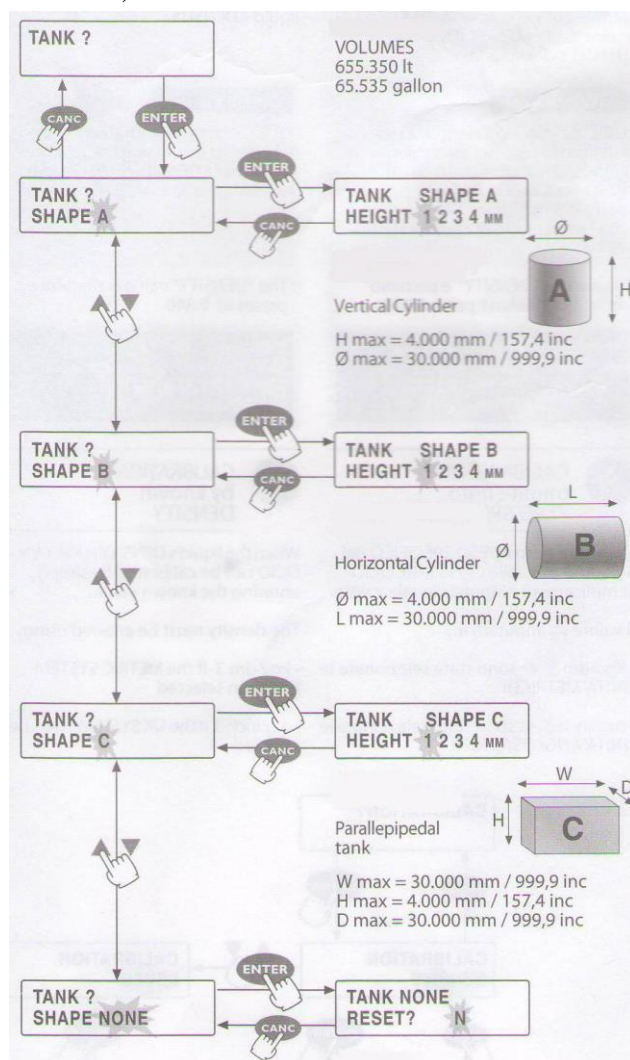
TANK ?

VOLUMES
655.350 lt
65.535 gallon

CANC

ENTER

ENTER

TANK ?
SHAPE A

TANK SHAPE A
HEIGHT 1 2 3 4 MM

CANC

Ø

H

A

Vertical Cylinder

H max = 4.000 mm / 157,4 inc
Ø max = 30.000 mm / 999,9 inc

ENTER

TANK ?
SHAPE B

TANK SHAPE B
HEIGHT 1 2 3 4 MM

CANC

L

Ø

B

Horizontal Cylinder

Ø max = 4.000 mm / 157,4 inc
L max = 30.000 mm / 999,9 inc

ENTER

TANK ?
SHAPE C

TANK SHAPE C
HEIGHT 1 2 3 4 MM

CANC

W

D

H

C

Parallepipedal
tank

W max = 30.000 mm / 999,9 inc
H max = 4.000 mm / 157,4 inc
D max = 30.000 mm / 999,9 inc

ENTER

TANK ?
SHAPE NONE

TANK NONE
RESET? N

CANC